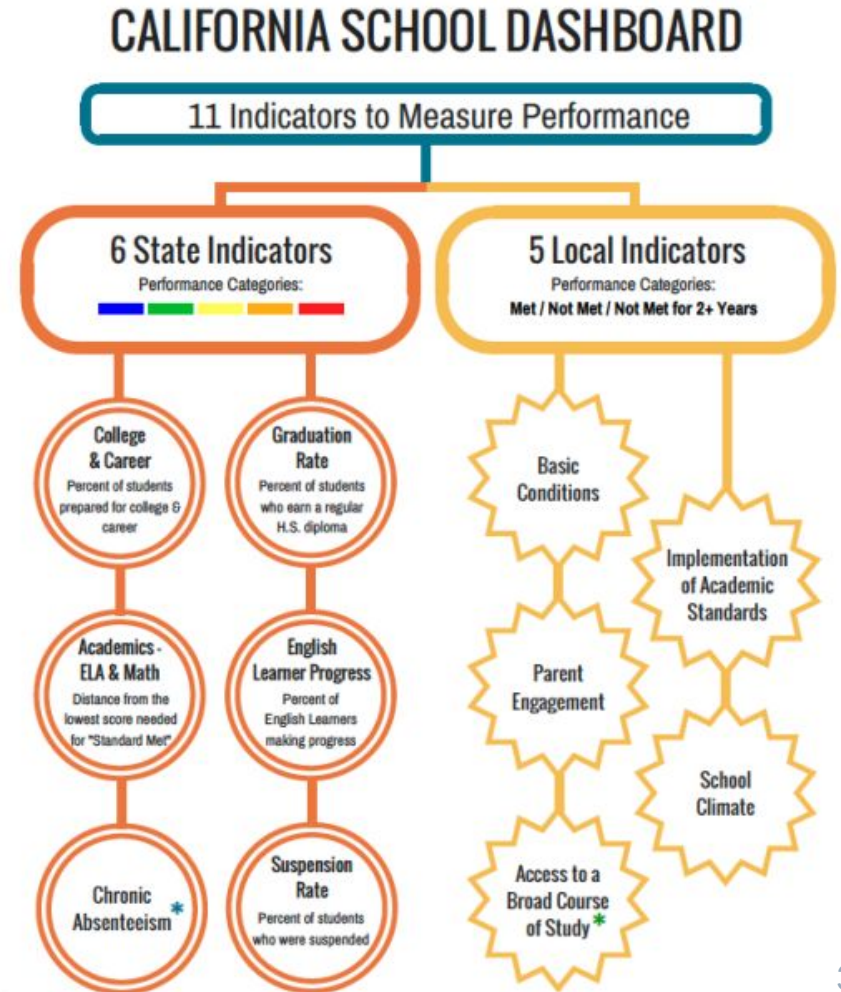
CALIFORNIA SCHOOL DASHBOARD

11 Indicators to Measure Performance

6 State Indicators
Performance Categories:

5 Local Indicators
Performance Categories:
Met / Not Met / Not Met for 2+ Years

College & Career
Percent of students prepared for college & career

Graduation Rate
Percent of students who earn a regular H.S. diploma

Academics - ELA & Math
Distance from the lowest score needed for "Standard Met"

English Learner Progress
Percent of English Learners making progress

Chronic Absenteeism *

Suspension Rate
Percent of students who were suspended

Basic Conditions

Implementation of Academic Standards

Parent Engagement

School Climate

Access to a Broad Course of Study *

3